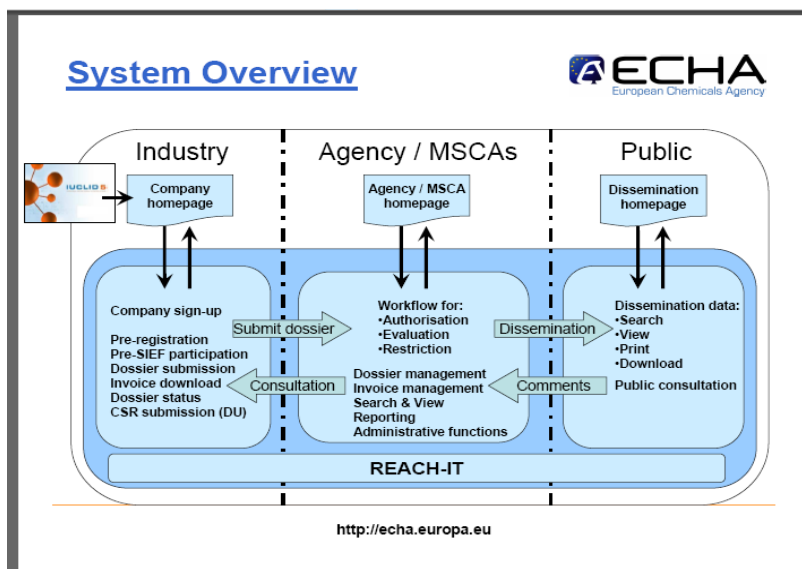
System Overview

ECHA
European Chemicals Agency

Industry

Agency / MSCAs

Public

IUCLID 5

Company homepage

Agency / MSCA homepage

Dissemination homepage

Company sign-up

Pre-registration
Pre-SIEF participation
Dossier submission
Invoice download
Dossier status
CSR submission (DU)

Submit dossier

Consultation

Workflow for:
•Authorisation
•Evaluation
•Restriction

Dossier management
Invoice management
Search & View
Reporting
Administrative functions

Dissemination

Comments

Dissemination data:
•Search
•View
•Print
•Download

Public consultation

REACH-IT

http://echa.europa.eu